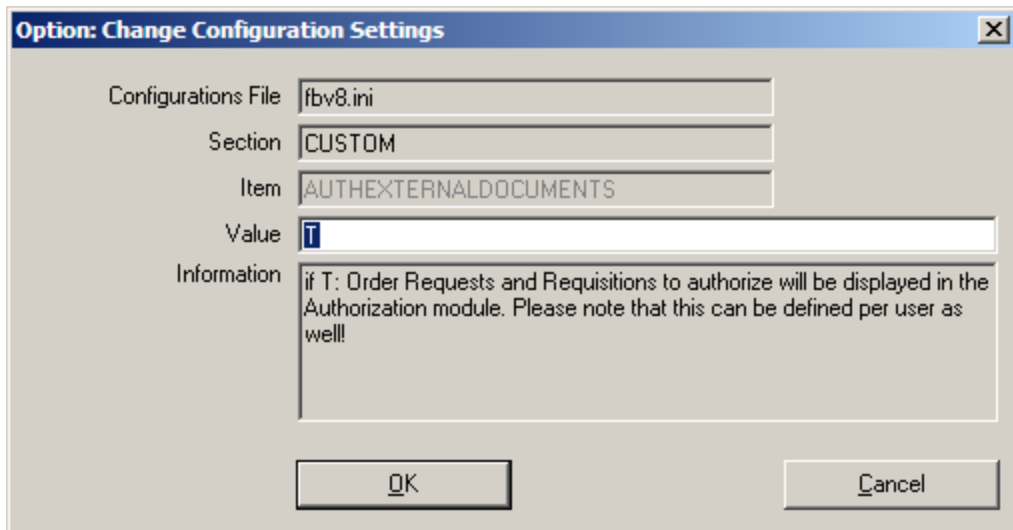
Option: Change Configuration Settings

Configurations File fbv8.ini

Section CUSTOM

Item AUTHEXTERNALDOCUMENTS

Value T

Information if T: Order Requests and Requisitions to authorize will be displayed in the Authorization module. Please note that this can be defined per user as well!

OK

Cancel